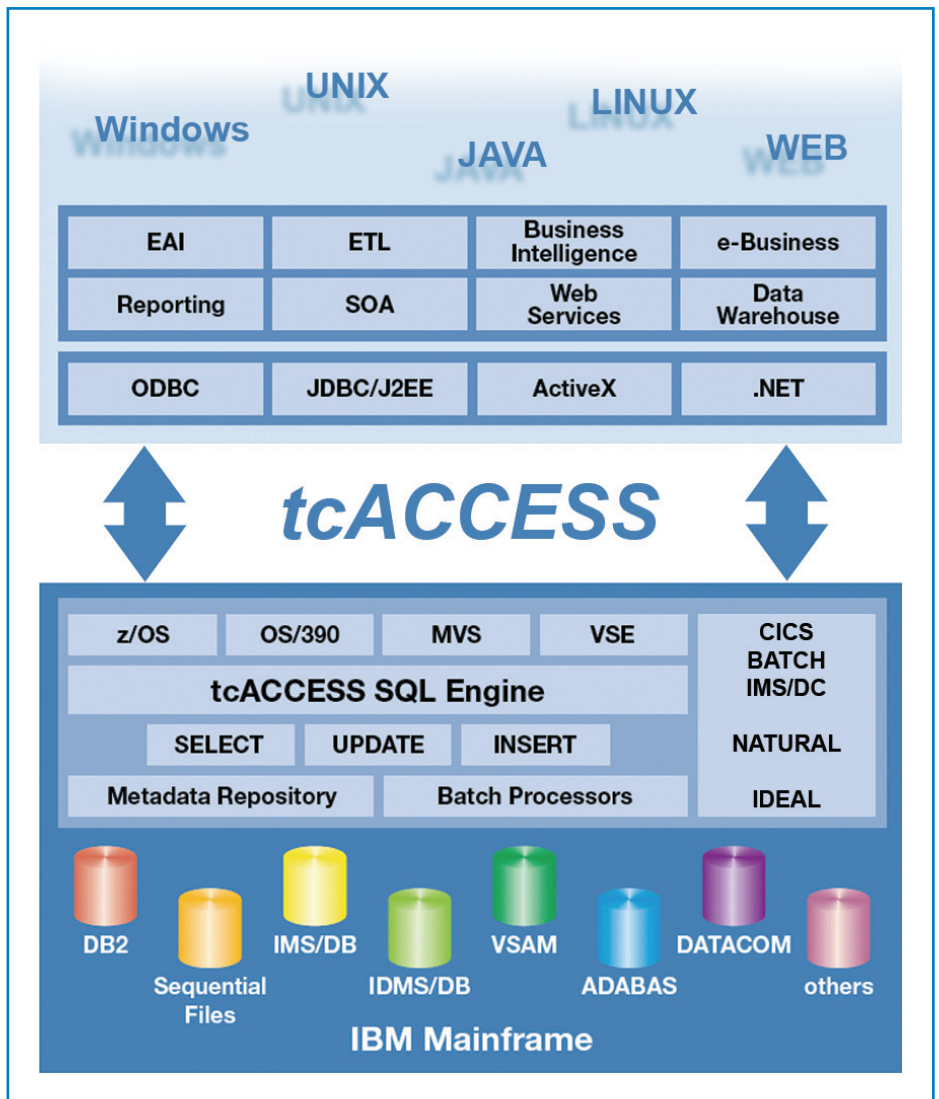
Windows UNIX JAVA LINUX WEB

| EAI | ETL | Business Intelligence | e-Business |
|---|---|---|---|
| Reporting | SOA | Web Services | Data Warehouse |

| ODBC | JDBC/J2EE | ActiveX | .NET |
|---|---|---|---|

tcACCESS

z/OS OS/390 MVS VSE

tcACCESS SQL Engine

SELECT UPDATE INSERT

Metadata Repository Batch Processors

CICS
BATCH
IMS/DC

NATURAL

IDEAL

DB2 Sequential Files IMS/DB IDMS/DB VSAM ADABAS DATACOM others

IBM Mainframe